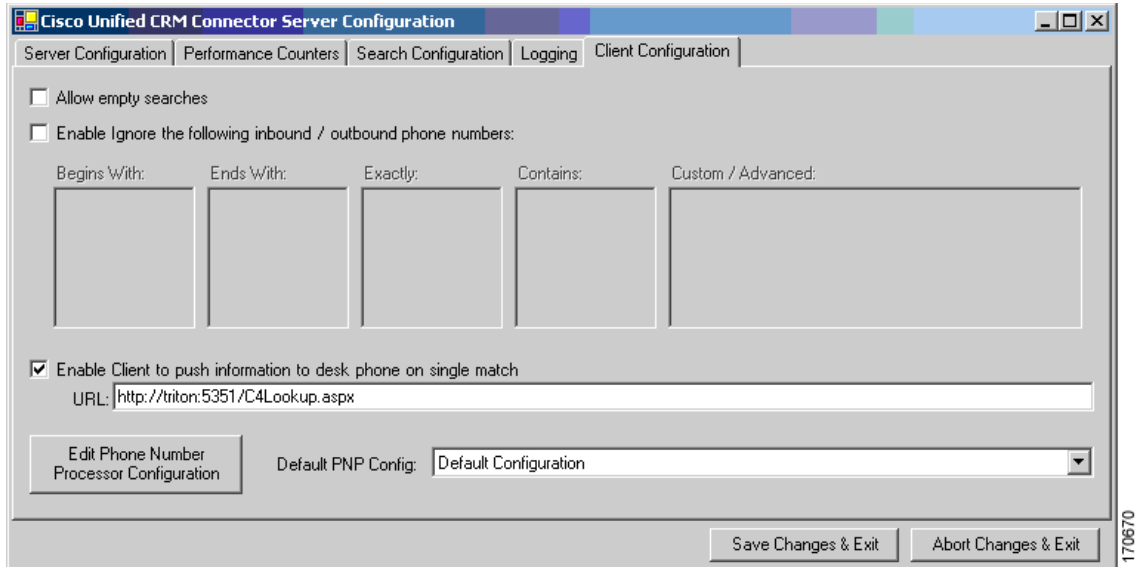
Cisco Unified CRM Connector Server Configuration

Server Configuration | Performance Counters | Search Configuration | Logging | Client Configuration

Allow empty searches

Enable Ignore the following inbound / outbound phone numbers:

Begins With:

Ends With:

Exactly:

Contains:

Custom / Advanced:

Enable Client to push information to desk phone on single match

URL: http://triton:5351/C4Lookup.aspx

Edit Phone Number Processor Configuration

Default PNP Config: Default Configuration

Save Changes & Exit

Abort Changes & Exit

170670